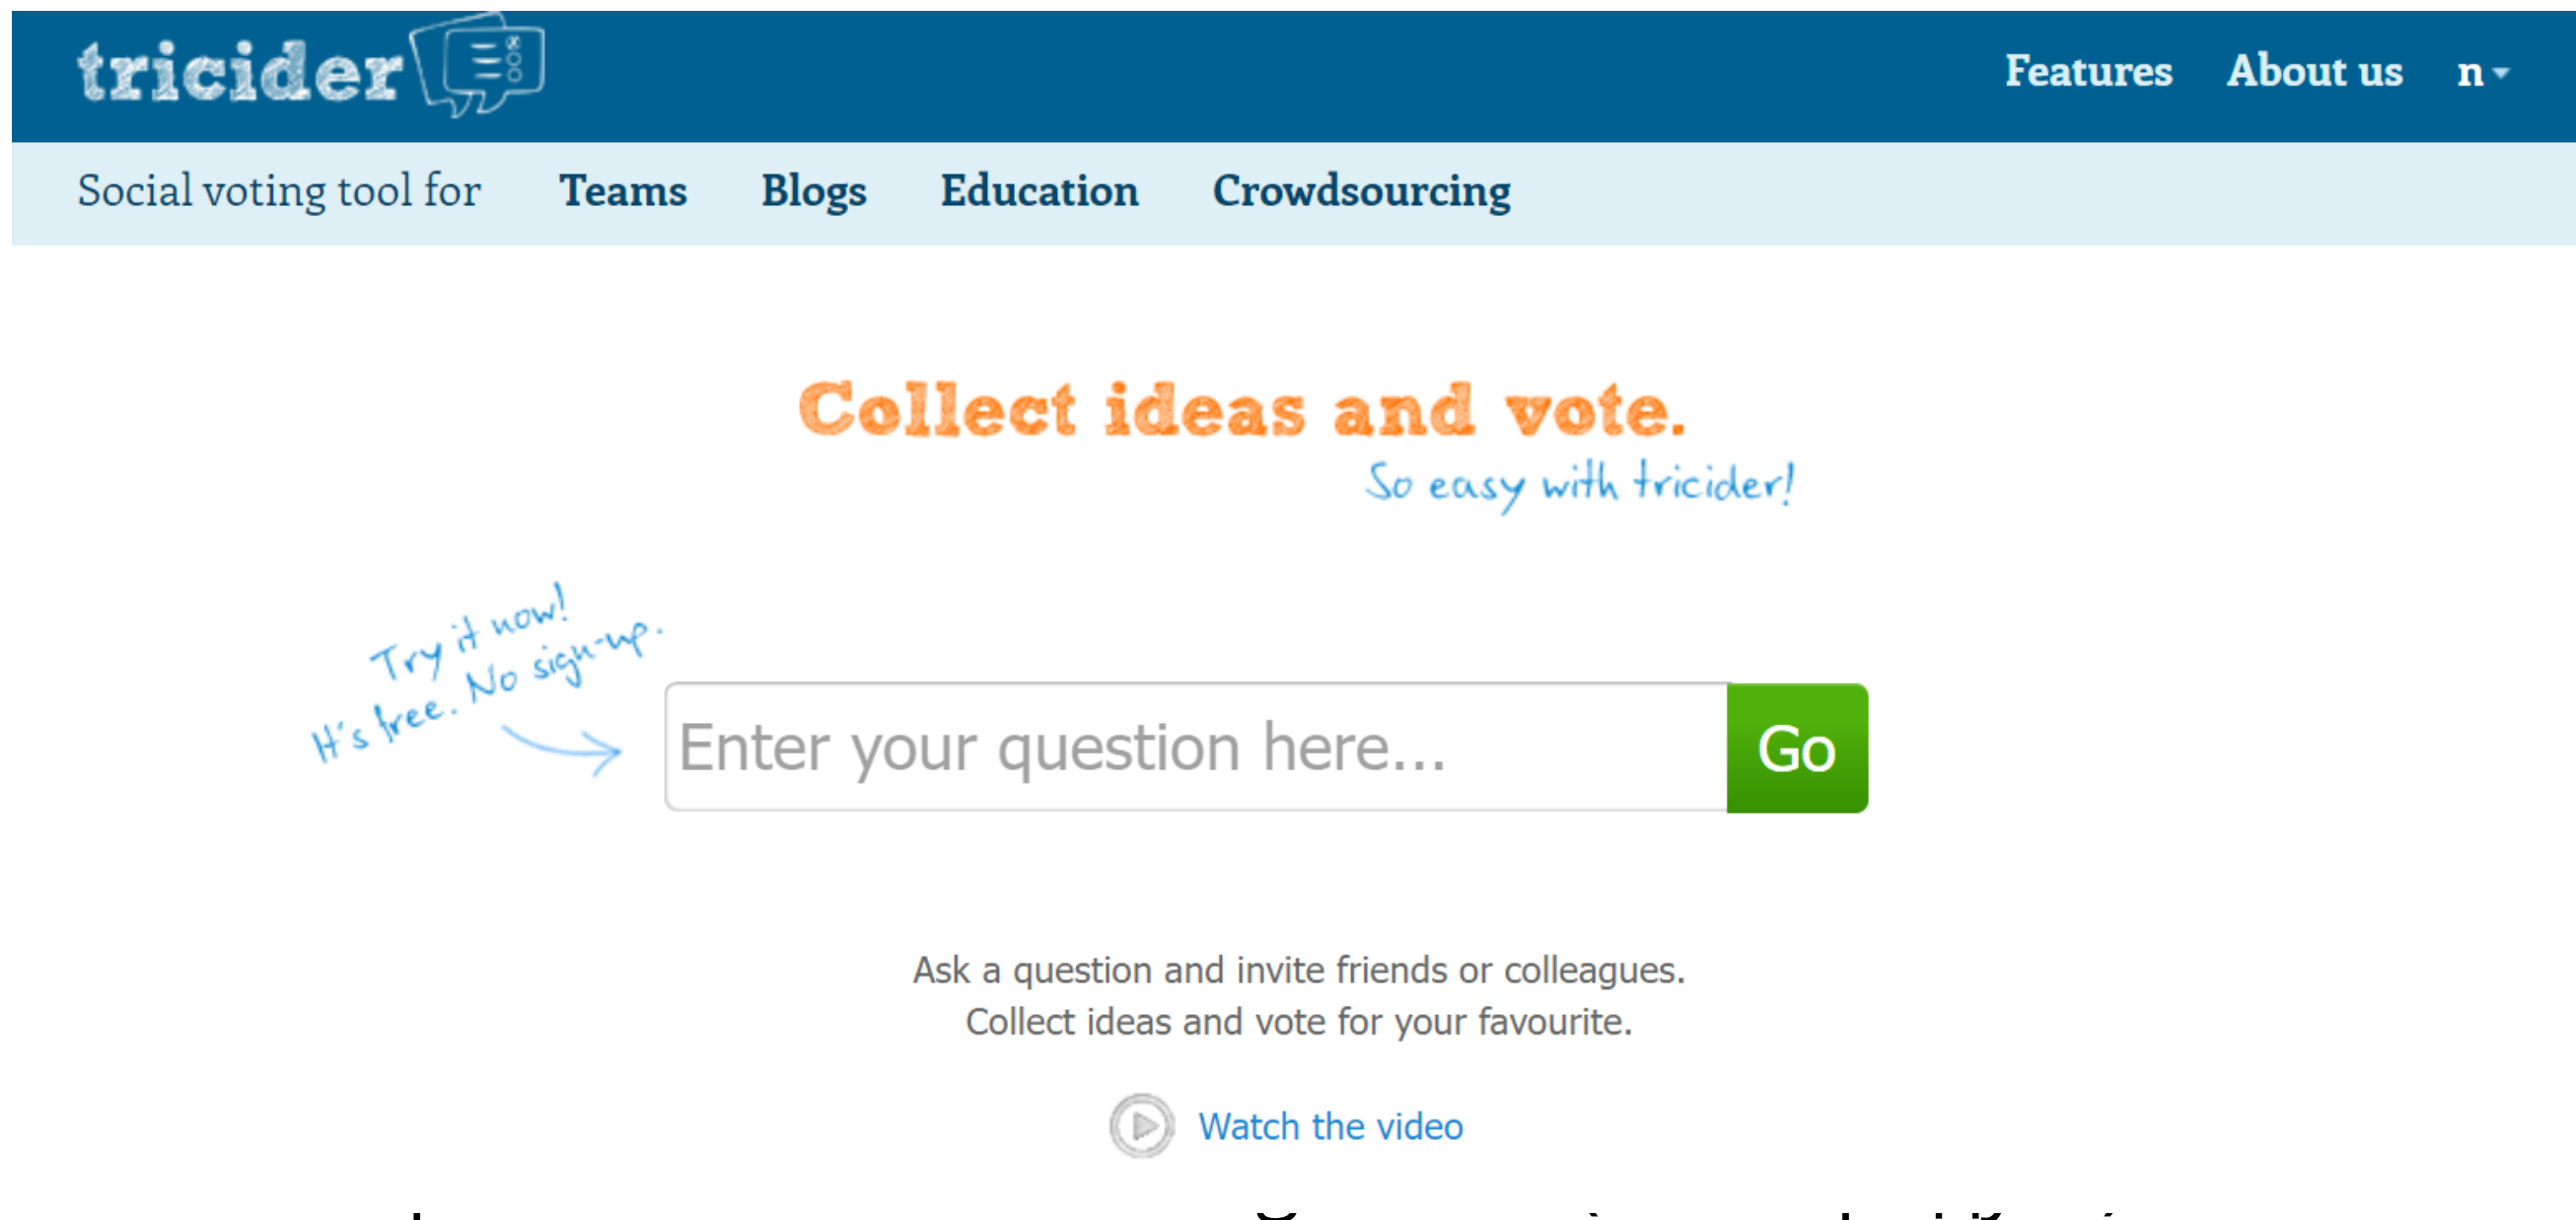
tricider

Features About us n

Social voting tool for Teams Blogs Education Crowdsourcing

Collect ideas and vote.

So easy with tricider!

Try it now!
It's free. No sign-up.

Enter your question here... Go

Ask a question and invite friends or colleagues.
Collect ideas and vote for your favourite.

Watch the video